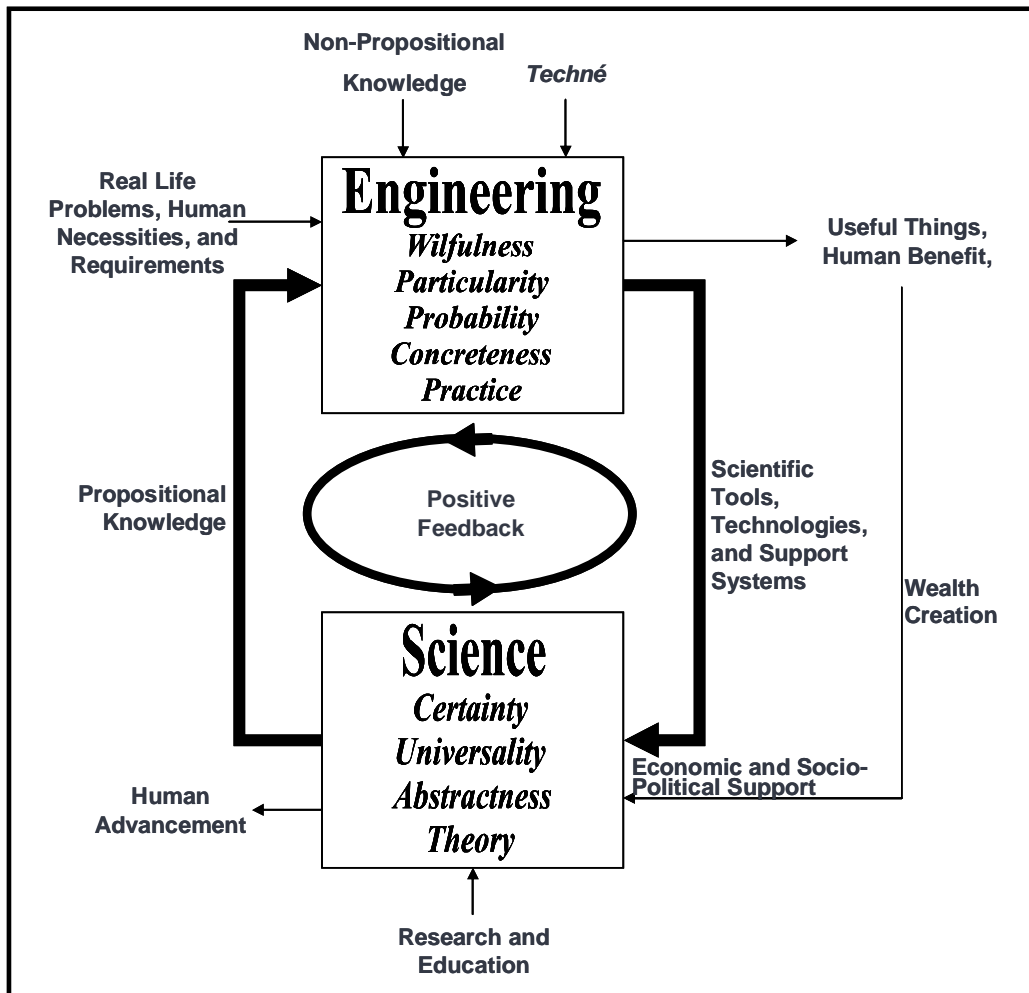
Non-Propositional Knowledge

Techné

Real Life Problems, Human Necessities, and Requirements

Engineering
Wilfulness
Particularity
Probability
Concreteness
Practice

Useful Things, Human Benefit,

Propositional Knowledge

Positive Feedback

Scientific Tools, Technologies, and Support Systems

Wealth Creation

Science
Certainty
Universality
Abstractness
Theory

Economic and Socio-Political Support

Human Advancement

Research and Education